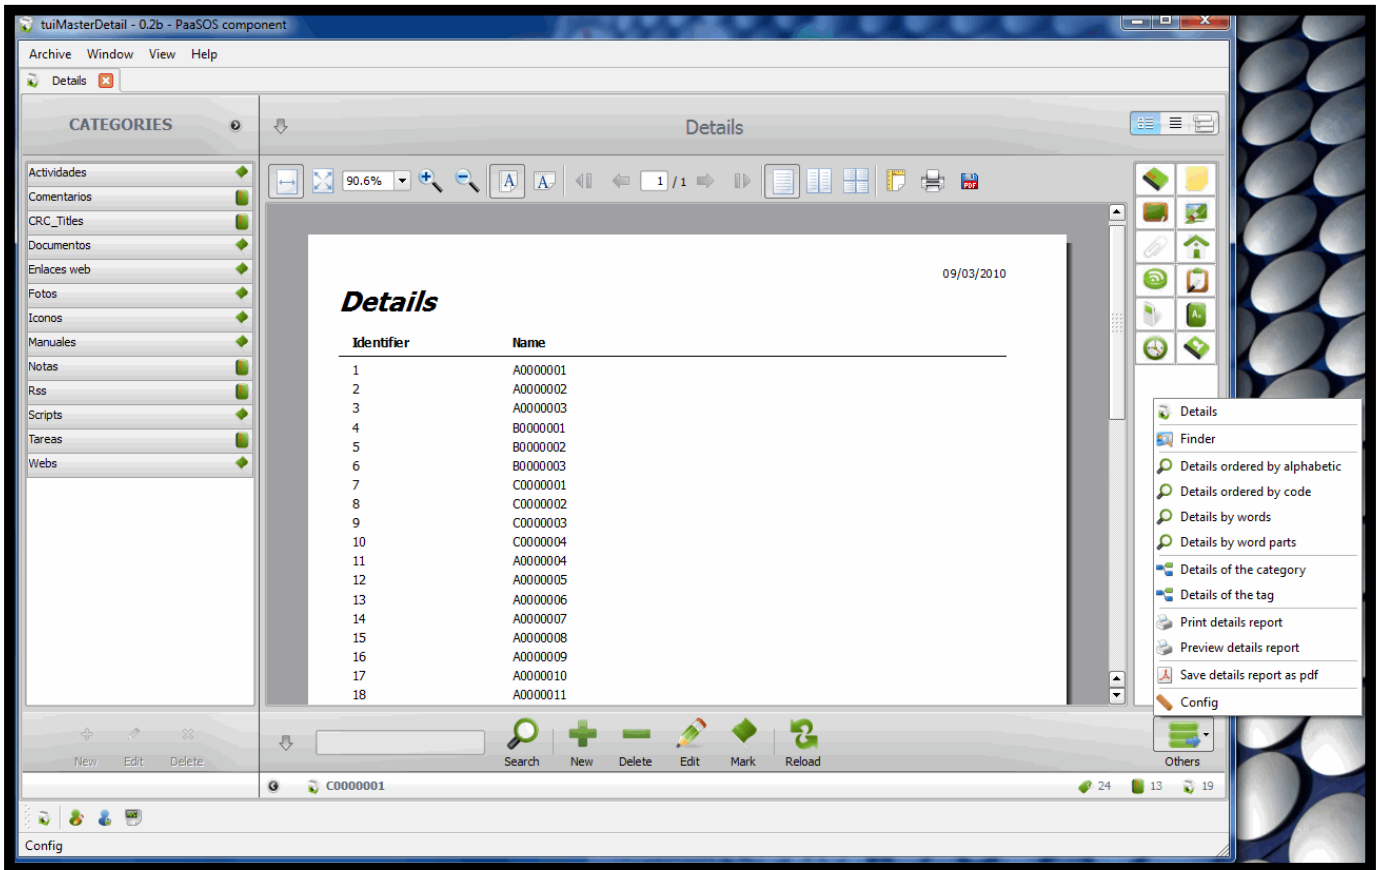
tuiMasterDetail - 0.2b - PaaSOS component

Archive Window View Help

Details

CATEGORIES

Actividades
Comentarios
CRC_Titles
Documentos
Enlaces web
Fotos
Iconos
Manuales
Notas
Rss
Scripts
Tareas
Webs

Details

90.6%

1 / 1

09/03/2010

**Details**

| Identifier | Name |
|---|---|
| 1 | A0000001 |
| 2 | A0000002 |
| 3 | A0000003 |
| 4 | B0000001 |
| 5 | B0000002 |
| 6 | B0000003 |
| 7 | C0000001 |
| 8 | C0000002 |
| 9 | C0000003 |
| 10 | C0000004 |
| 11 | A0000004 |
| 12 | A0000005 |
| 13 | A0000006 |
| 14 | A0000007 |
| 15 | A0000008 |
| 16 | A0000009 |
| 17 | A0000010 |
| 18 | A0000011 |

Details
Finder
Details ordered by alphabetic
Details ordered by code
Details by words
Details by word parts
Details of the category
Details of the tag
Print details report
Preview details report
Save details report as pdf
Config

New Edit Delete

Search New Delete Edit Mark Reload

Others

C0000001

24 13 19

Config